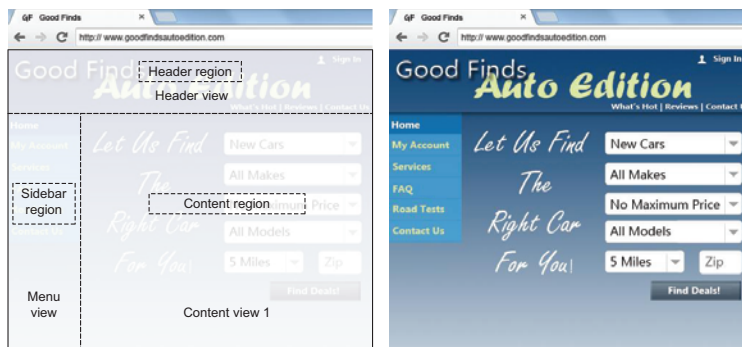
GF Good Finds ×

http:// www.goodfindsautoedition.com

Good Finds Auto Edition

Sign In

Header region

Header view

What's Hot | Reviews | Contact Us

Home

My Account

Services

Sidebar region

Let Us Find The Right Car For You!

New Cars

All Makes

Content region

Maximum Price

All Models

5 Miles

Zip

Find Deals!

Menu view

Content view 1

GF Good Finds ×

http:// www.goodfindsautoedition.com

Good Finds Auto Edition

Sign In

What's Hot | Reviews | Contact U

Home

My Account

Services

FAQ

Road Tests

Contact Us

Let Us Find The Right Car For You!

New Cars

All Makes

No Maximum Price

All Models

5 Miles

Zip

Find Deals!